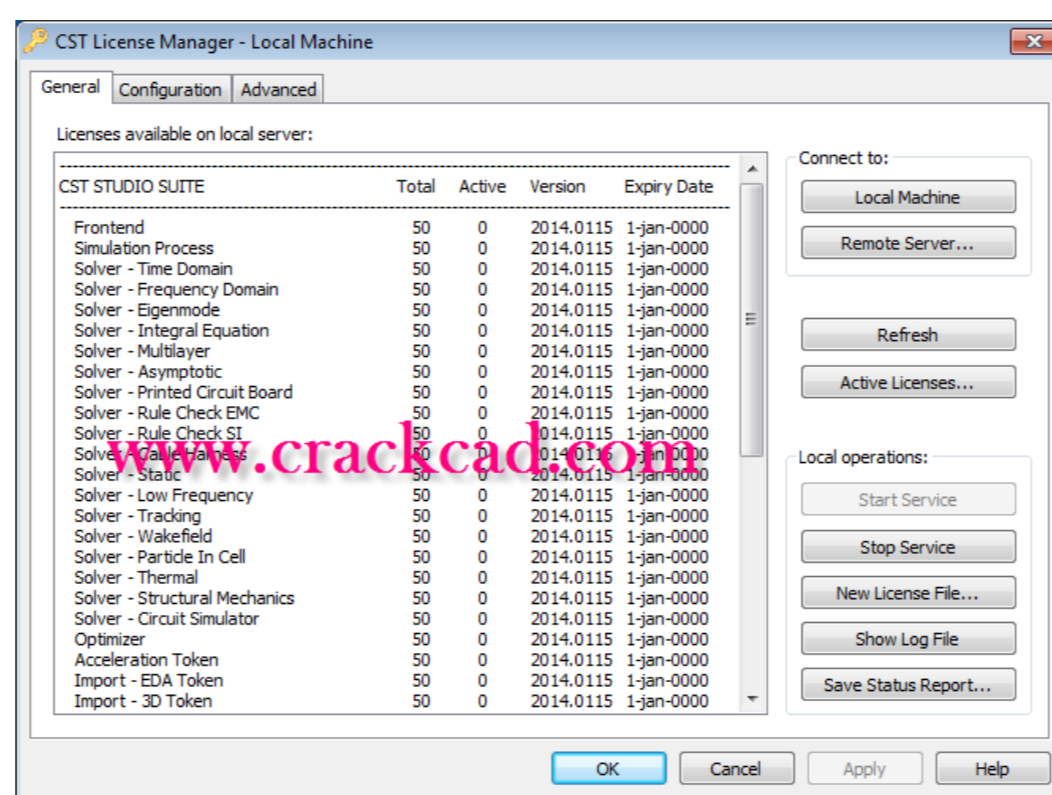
CST License Manager - Local Machine

General | Configuration | Advanced

Licenses available on local server:

| CST STUDIO SUITE | Total | Active | Version | Expiry Date |
|---|---|---|---|---|
| Frontend | 50 | 0 | 2014.0115 | 1-jan-0000 |
| Simulation Process | 50 | 0 | 2014.0115 | 1-jan-0000 |
| Solver - Time Domain | 50 | 0 | 2014.0115 | 1-jan-0000 |
| Solver - Frequency Domain | 50 | 0 | 2014.0115 | 1-jan-0000 |
| Solver - Eigenmode | 50 | 0 | 2014.0115 | 1-jan-0000 |
| Solver - Integral Equation | 50 | 0 | 2014.0115 | 1-jan-0000 |
| Solver - Multilayer | 50 | 0 | 2014.0115 | 1-jan-0000 |
| Solver - Asymptotic | 50 | 0 | 2014.0115 | 1-jan-0000 |
| Solver - Printed Circuit Board | 50 | 0 | 2014.0115 | 1-jan-0000 |
| Solver - Rule Check EMC | 50 | 0 | 2014.0115 | 1-jan-0000 |
| Solver - Rule Check SI | 50 | 0 | 2014.0115 | 1-jan-0000 |
| Solver - Cable Harness | 50 | 0 | 2014.0115 | 1-jan-0000 |
| Solver - Static | 50 | 0 | 2014.0115 | 1-jan-0000 |
| Solver - Low Frequency | 50 | 0 | 2014.0115 | 1-jan-0000 |
| Solver - Tracking | 50 | 0 | 2014.0115 | 1-jan-0000 |
| Solver - Wakefield | 50 | 0 | 2014.0115 | 1-jan-0000 |
| Solver - Particle In Cell | 50 | 0 | 2014.0115 | 1-jan-0000 |
| Solver - Thermal | 50 | 0 | 2014.0115 | 1-jan-0000 |
| Solver - Structural Mechanics | 50 | 0 | 2014.0115 | 1-jan-0000 |
| Solver - Circuit Simulator | 50 | 0 | 2014.0115 | 1-jan-0000 |
| Optimizer | 50 | 0 | 2014.0115 | 1-jan-0000 |
| Acceleration Token | 50 | 0 | 2014.0115 | 1-jan-0000 |
| Import - EDA Token | 50 | 0 | 2014.0115 | 1-jan-0000 |
| Import - 3D Token | 50 | 0 | 2014.0115 | 1-jan-0000 |

www.crackcad.com

Connect to:
Local Machine
Remote Server...

Refresh
Active Licenses...

Local operations:
Start Service
Stop Service
New License File...
Show Log File
Save Status Report...

OK | Cancel | Apply | Help